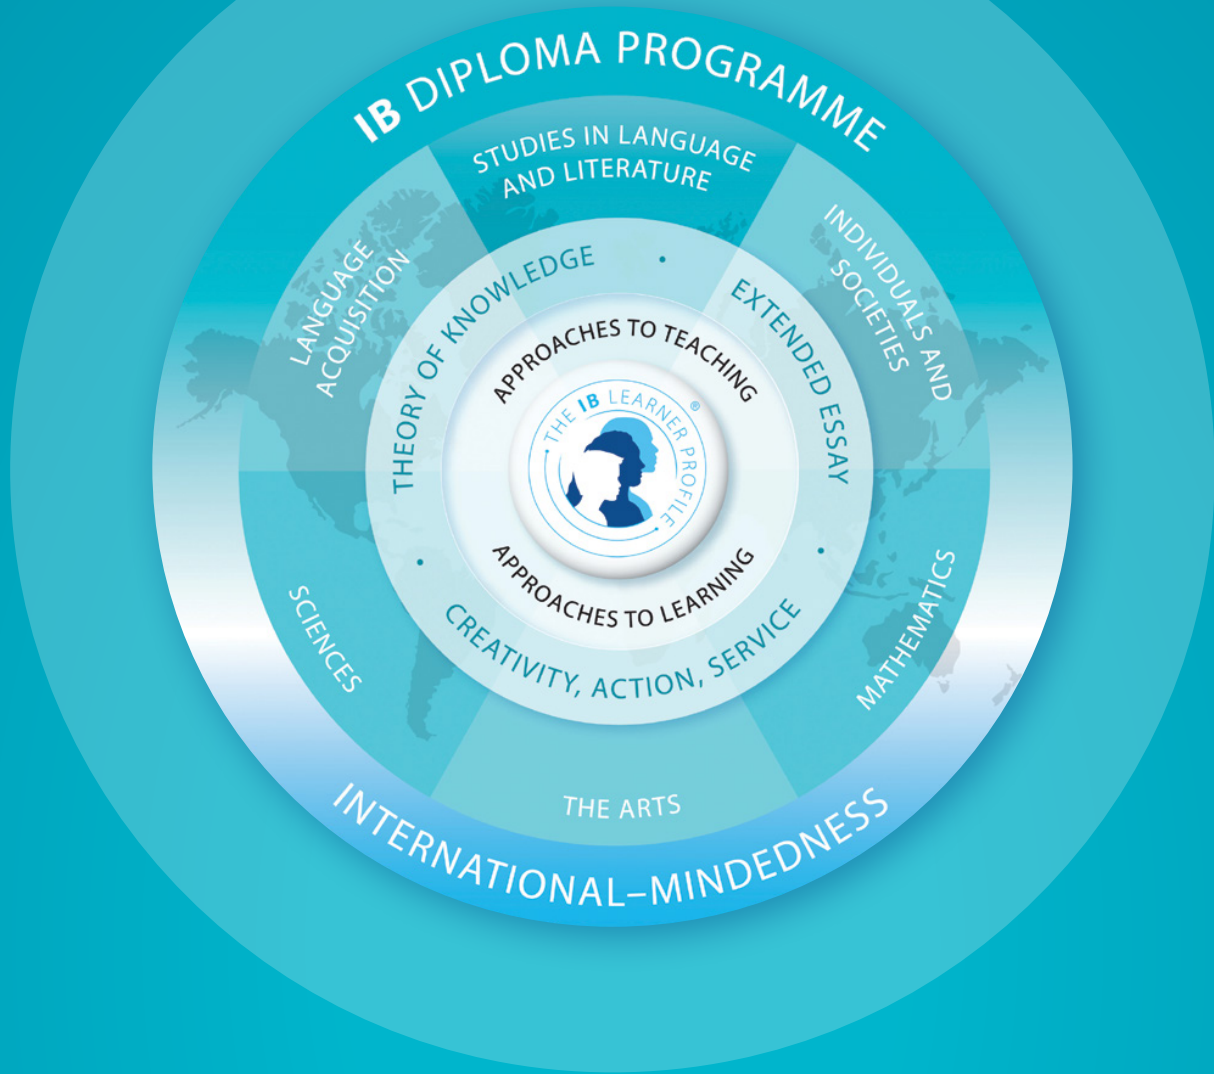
IB DIPLOMA PROGRAMME

STUDIES IN LANGUAGE AND LITERATURE

INDIVIDUALS AND SOCIETIES

MATHEMATICS

THE ARTS

SCIENCES

LANGUAGE ACQUISITION

THEORY OF KNOWLEDGE

EXTENDED ESSAY

CREATIVITY, ACTION, SERVICE

APPROACHES TO TEACHING

THE IB LEARNER PROFILE®

APPROACHES TO LEARNING

INTERNATIONAL–MINDEDNESS